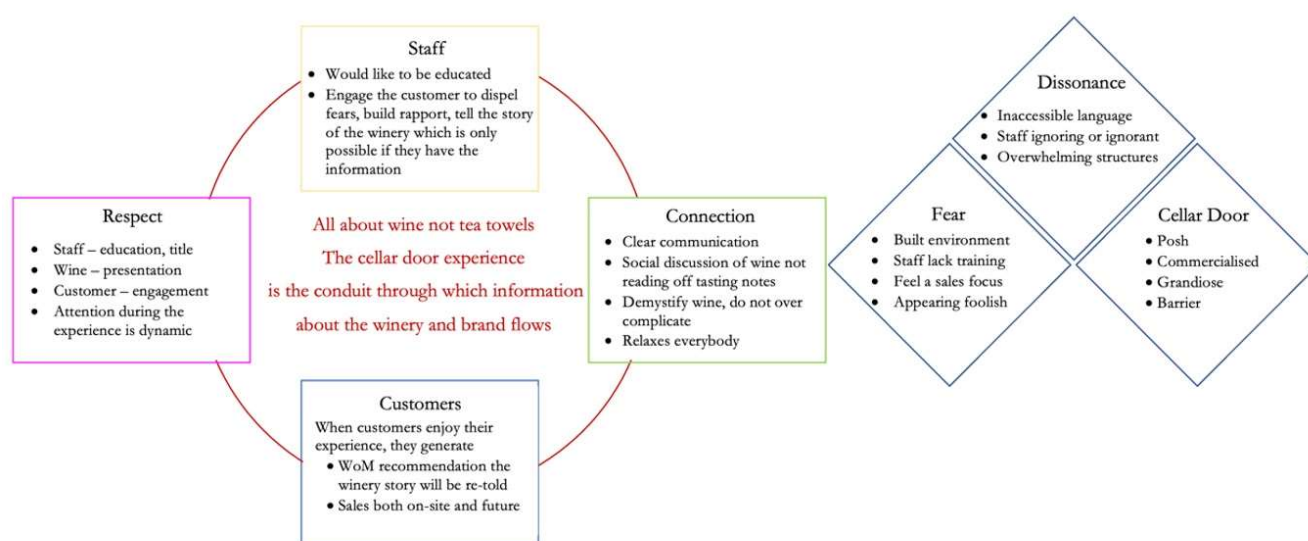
Staff
- Would like to be educated
- Engage the customer to dispel fears, build rapport, tell the story of the winery which is only possible if they have the information

Respect
- Staff – education, title
- Wine – presentation
- Customer – engagement
- Attention during the experience is dynamic

All about wine not tea towels
The cellar door experience
is the conduit through which information
about the winery and brand flows

Connection
- Clear communication
- Social discussion of wine not reading off tasting notes
- Demystify wine, do not over complicate
- Relaxes everybody

Customers
When customers enjoy their experience, they generate
- WoM recommendation the winery story will be re-told
- Sales both on-site and future

Dissonance
- Inaccessible language
- Staff ignoring or ignorant
- Overwhelming structures

Fear
- Built environment
- Staff lack training
- Feel a sales focus
- Appearing foolish

Cellar Door
- Posh
- Commercialised
- Grandiose
- Barrier